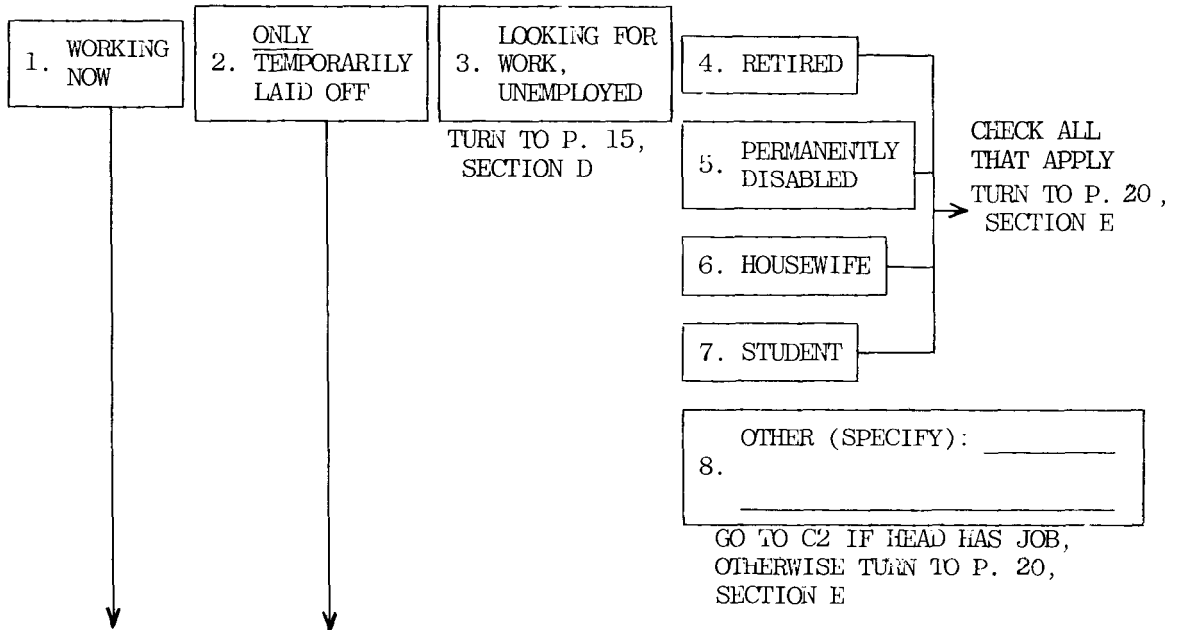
1. WORKING NOW

2. ONLY TEMPORARILY LAID OFF

3. LOOKING FOR WORK, UNEMPLOYED

TURN TO P. 15, SECTION D

4. RETIRED

5. PERMANENTLY DISABLED

6. HOUSEWIFE

7. STUDENT

CHECK ALL THAT APPLY
TURN TO P. 20, SECTION E

8. OTHER (SPECIFY): ________

GO TO C2 IF HEAD HAS JOB, OTHERWISE TURN TO P. 20, SECTION E